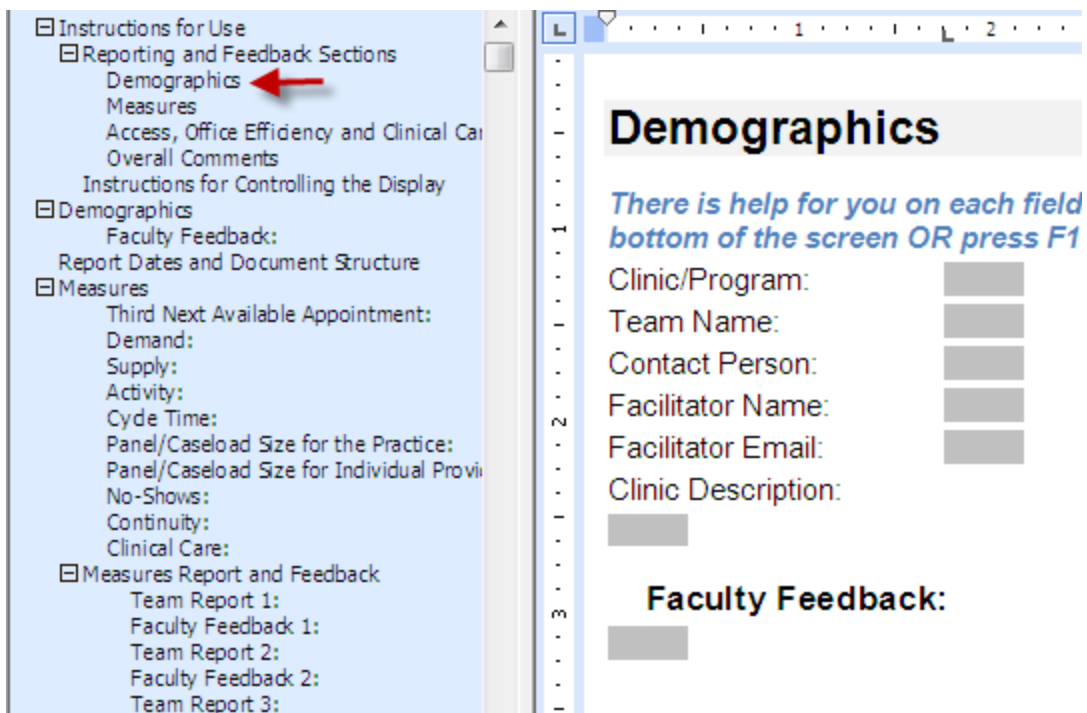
Instructions for Use
Reporting and Feedback Sections
Demographics
Measures
Access, Office Efficiency and Clinical Car
Overall Comments
Instructions for Controlling the Display
Demographics
Faculty Feedback:
Report Dates and Document Structure
Measures
Third Next Available Appointment:
Demand:
Supply:
Activity:
Cycle Time:
Panel/Caseload Size for the Practice:
Panel/Caseload Size for Individual Provi
No-Shows:
Continuity:
Clinical Care:
Measures Report and Feedback
Team Report 1:
Faculty Feedback 1:
Team Report 2:
Faculty Feedback 2:
Team Report 3:

1 2

Demographics

There is help for you on each field
bottom of the screen OR press F1

Clinic/Program:
Team Name:
Contact Person:
Facilitator Name:
Facilitator Email:
Clinic Description:

Faculty Feedback: